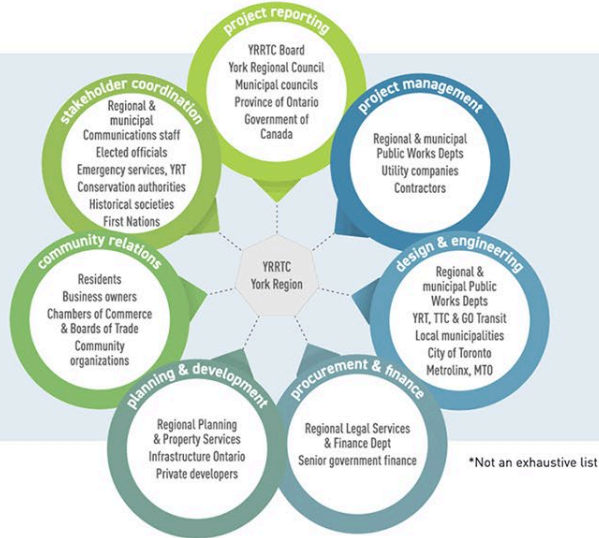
project reporting
YRRTC Board
York Regional Council
Municipal councils
Province of Ontario
Government of Canada

project management
Regional & municipal Public Works Depts
Utility companies
Contractors

design & engineering
Regional & municipal Public Works Depts
YRT, TTC & GO Transit
Local municipalities
City of Toronto
Metrolinx, MTO

procurement & finance
Regional Legal Services & Finance Dept
Senior government finance

planning & development
Regional Planning & Property Services
Infrastructure Ontario
Private developers

community relations
Residents
Business owners
Chambers of Commerce & Boards of Trade
Community organizations

stakeholder coordination
Regional & municipal Communications staff
Elected officials
Emergency services, YRT
Conservation authorities
Historical societies
First Nations

YRRTC
York Region

*Not an exhaustive list